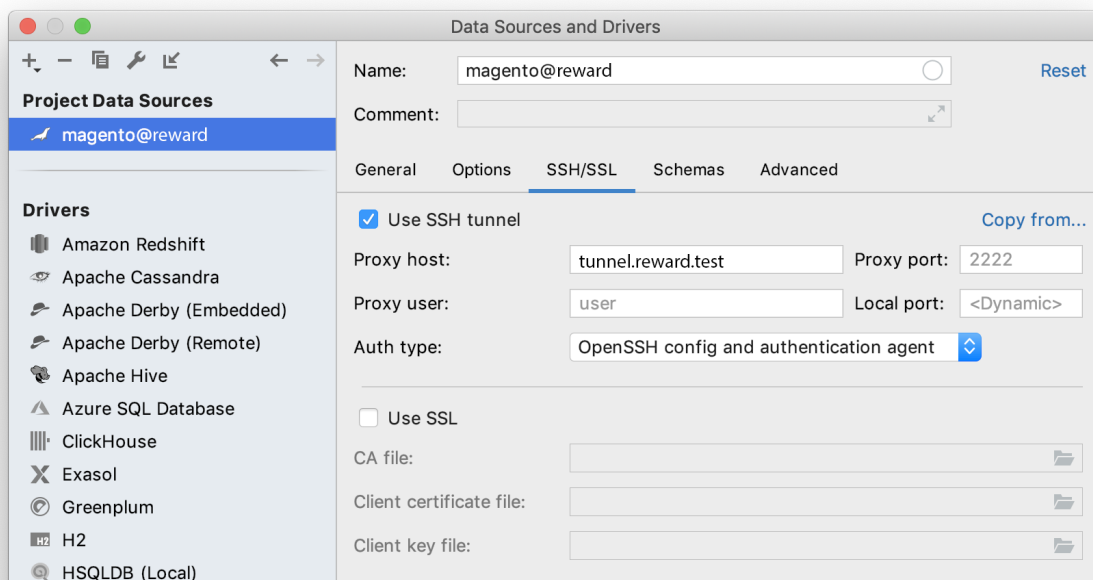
Data Sources and Drivers

Project Data Sources

magento@reward

Drivers

Amazon Redshift

Apache Cassandra

Apache Derby (Embedded)

Apache Derby (Remote)

Apache Hive

Azure SQL Database

ClickHouse

Exasol

Greenplum

H2

HSQLDB (Local)

Name: magento@reward

Reset

Comment:

General Options SSH/SSL Schemas Advanced

Use SSH tunnel

Copy from...

Proxy host: tunnel.reward.test

Proxy port: 2222

Proxy user: user

Local port: <Dynamic>

Auth type: OpenSSH config and authentication agent

Use SSL

CA file:

Client certificate file:

Client key file: